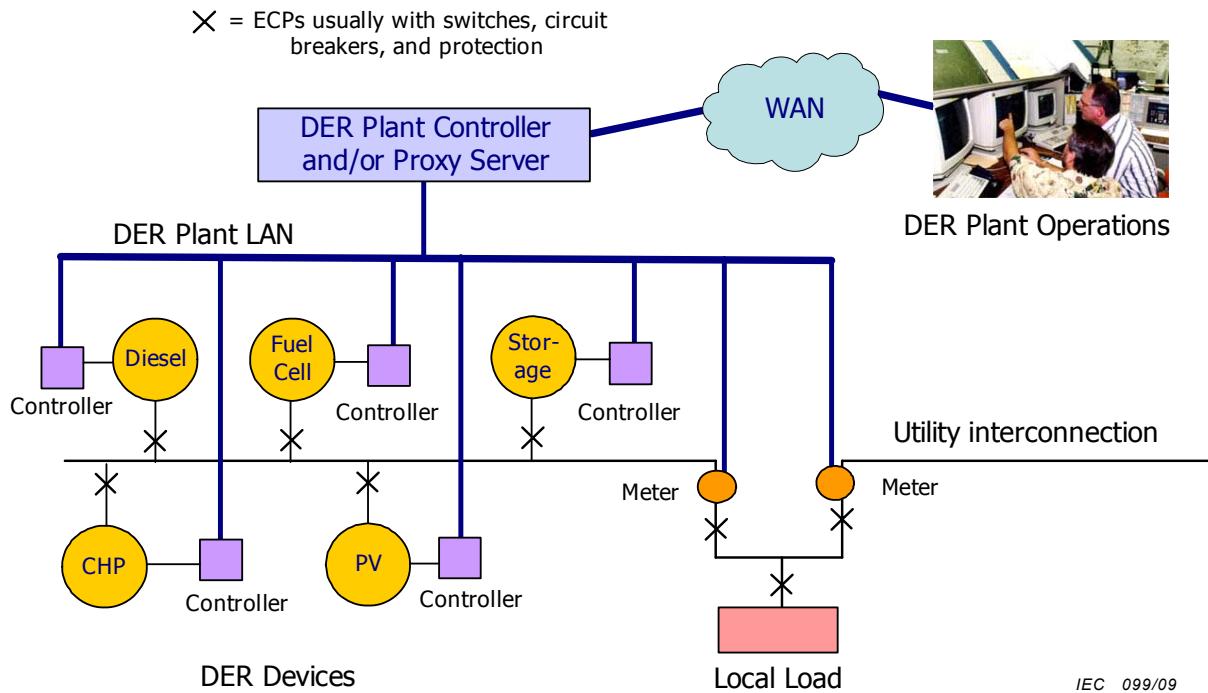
× = ECPs usually with switches, circuit breakers, and protection

WAN

DER Plant Controller and/or Proxy Server

DER Plant Operations

DER Plant LAN

Diesel

Controller

Fuel Cell

Controller

Stor-age

Controller

Utility interconnection

Meter

Meter

CHP

Controller

PV

Controller

DER Devices

Local Load

IEC 099/09